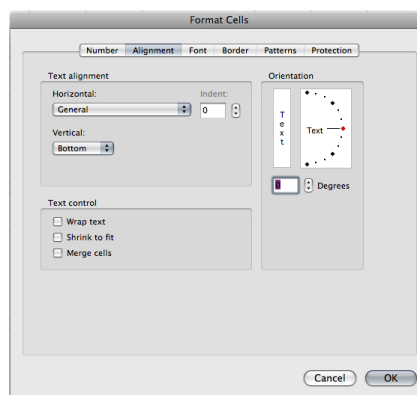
Format Cells

Number Alignment Font Border Patterns Protection

Text alignment

Horizontal:
General

Indent:
0

Vertical:
Bottom

Text control

Wrap text
Shrink to fit
Merge cells

Orientation

T
e
x
t

Text

Degrees

Cancel OK